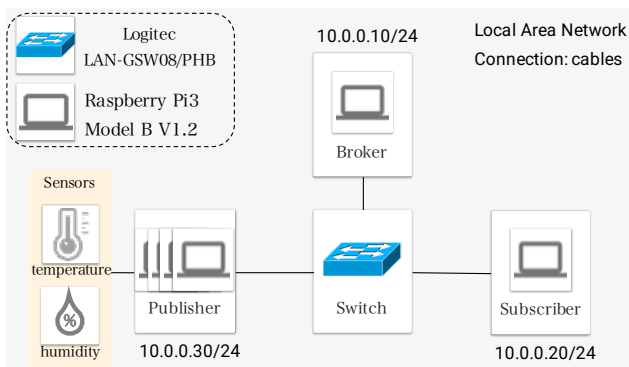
Logitec
LAN-GSW08/PHB

Raspberry Pi3
Model B V1.2

10.0.0.10/24

Local Area Network
Connection: cables

Broker

Sensors

temperature

%

humidity

Publisher

10.0.0.30/24

Switch

Subscriber

10.0.0.20/24